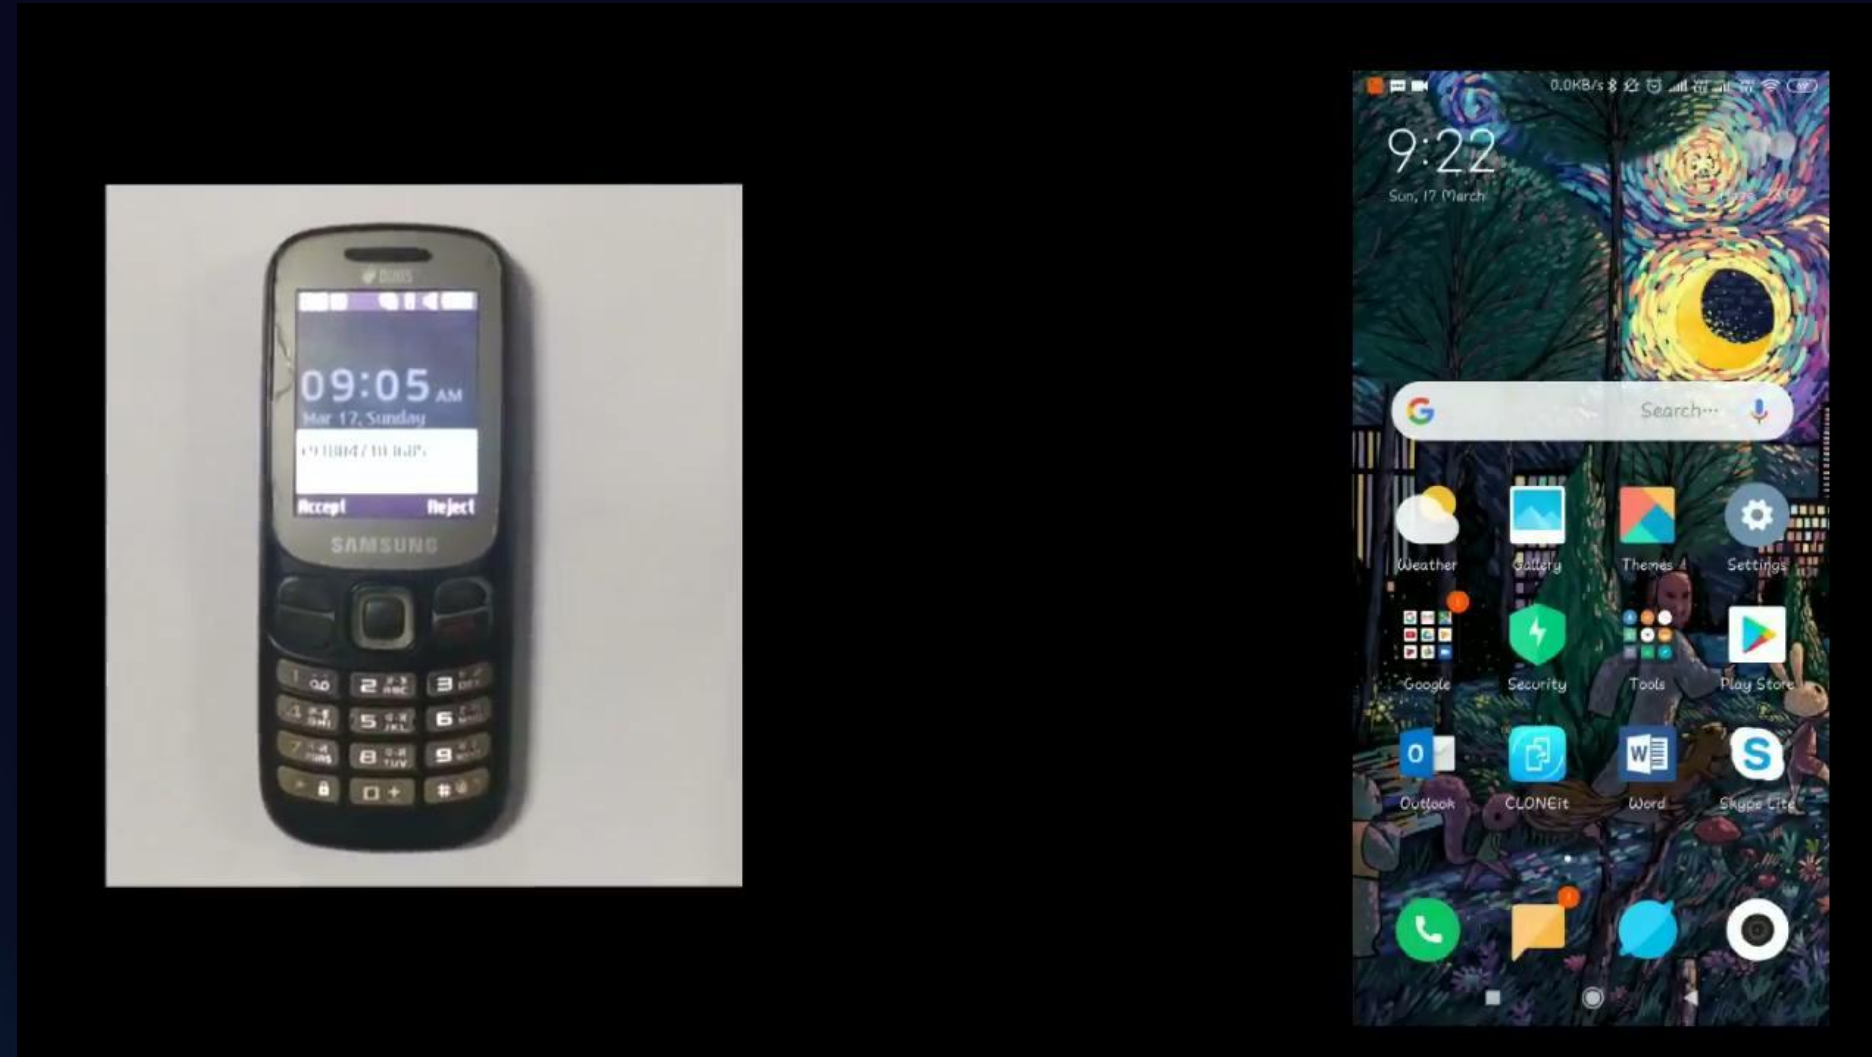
DUOS
09:05 AM
Mar 17, Sunday
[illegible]
Accept
Reject
SAMSUNG
1 2 ABC 3 DEF
4 GHI 5 JKL 6 MNO
7 PQRS 8 TUV 9 WXYZ
* 0 + #

0.0KB/s
9:22
Sun, 17 March
Search...
Weather
Gallery
Themes
Settings
Google
Security
Tools
Play Store
Outlook
CLONEit
Word
Skype Lite